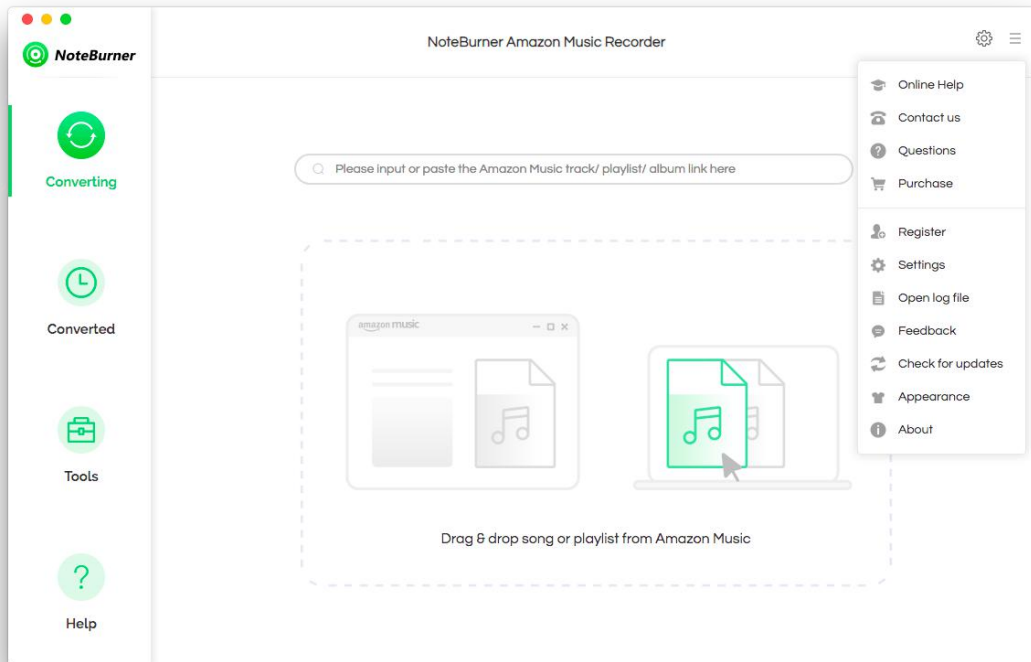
NoteBurner

Converting

Converted

Tools

Help

NoteBurner Amazon Music Recorder

Please input or paste the Amazon Music track/ playlist/ album link here

amazon music

Drag & drop song or playlist from Amazon Music

Online Help
Contact us
Questions
Purchase
Register
Settings
Open log file
Feedback
Check for updates
Appearance
About